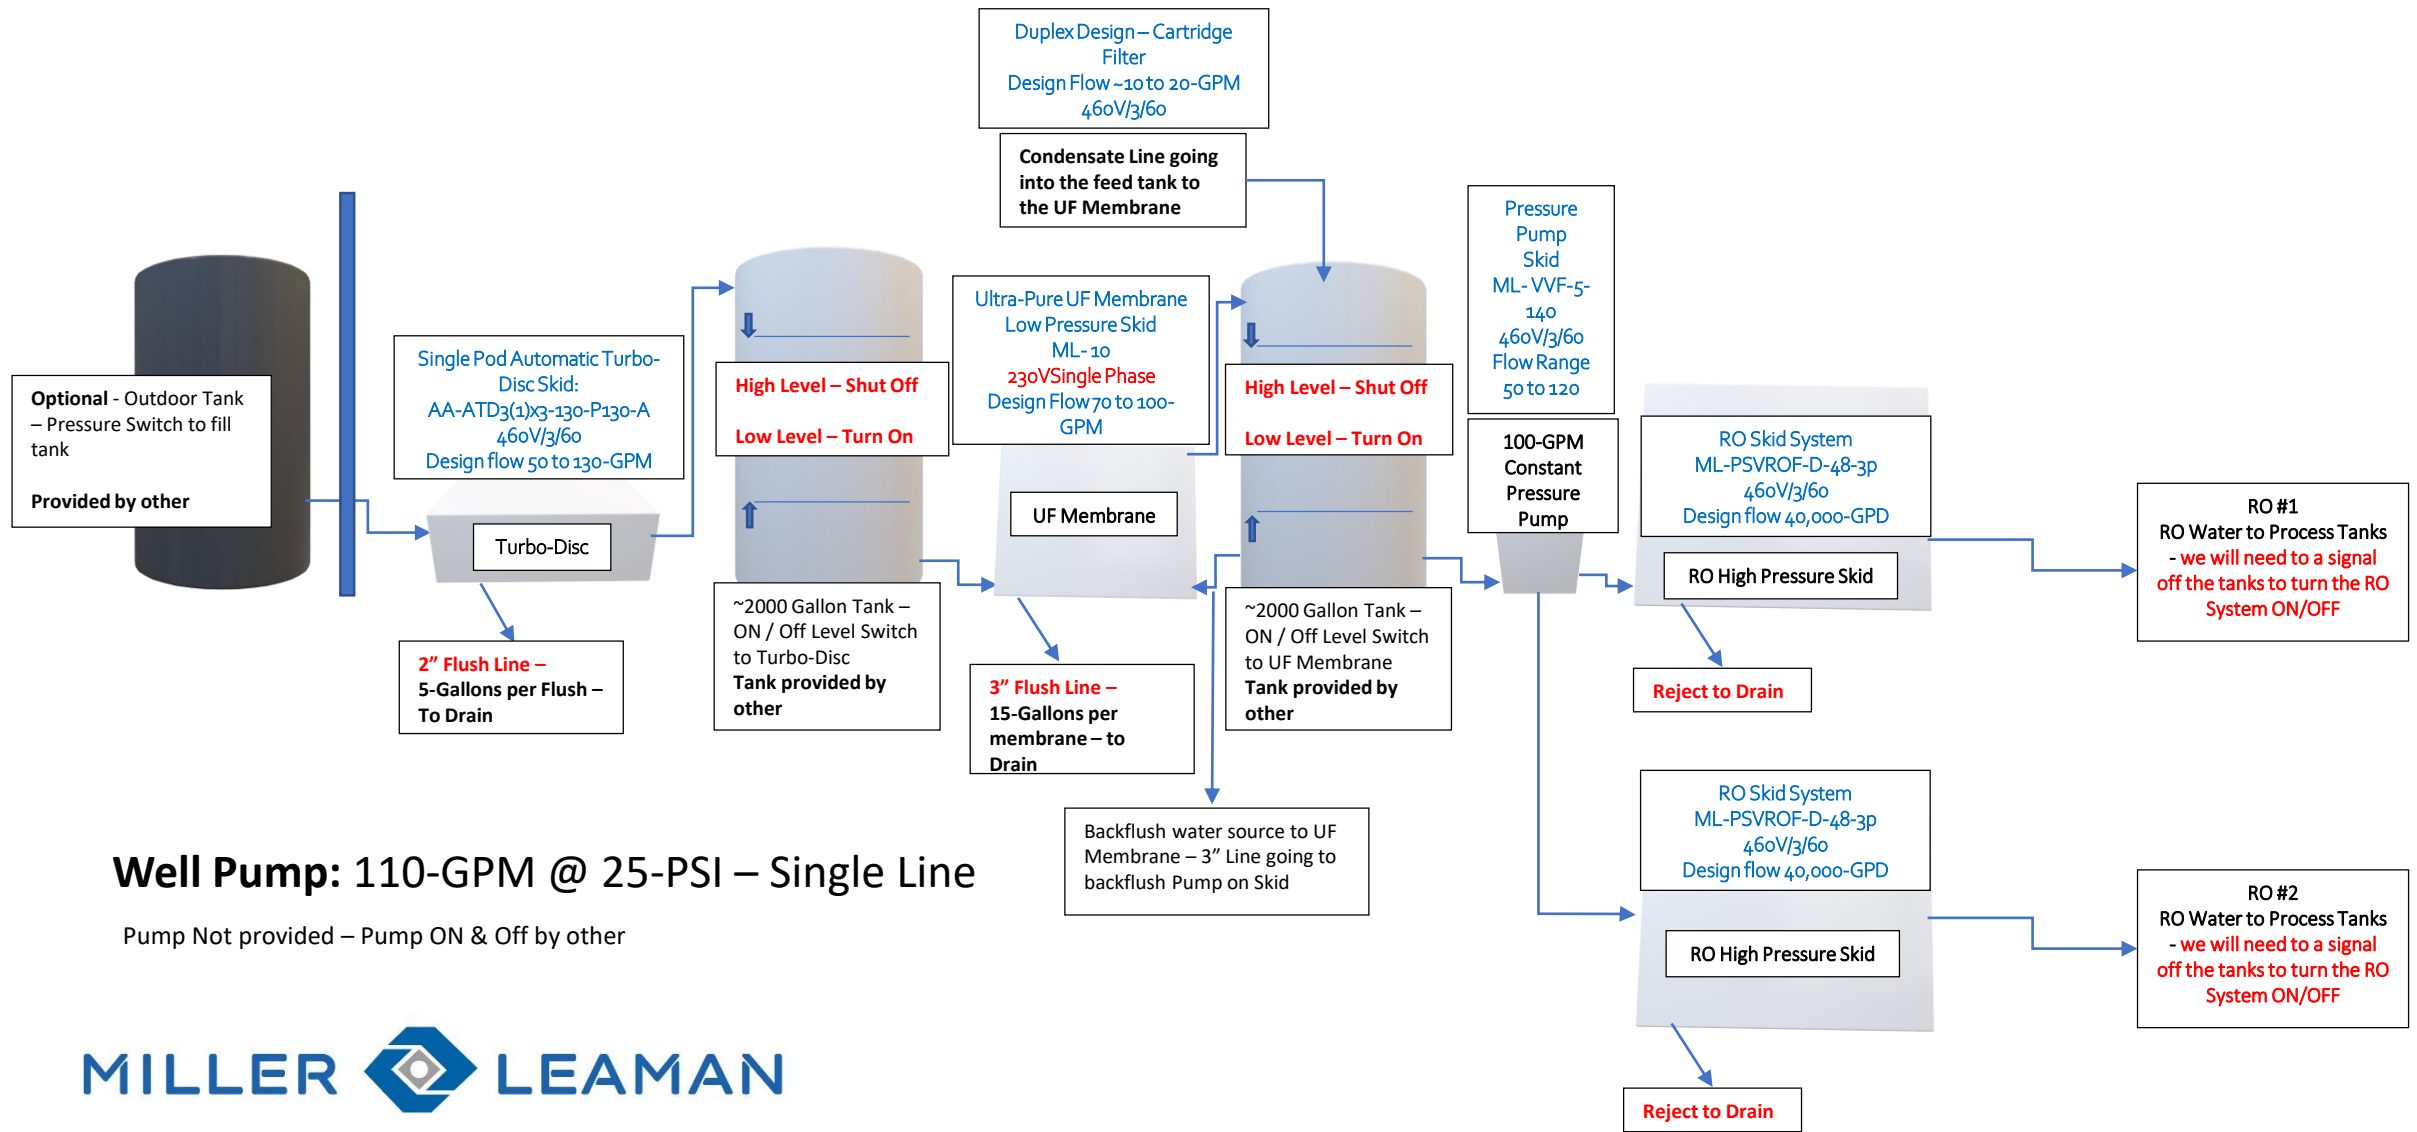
Duplex Design – Cartridge Filter
Design Flow ~10 to 20-GPM
460V/3/60

Condensate Line going into the feed tank to the UF Membrane

Optional - Outdoor Tank – Pressure Switch to fill tank

Provided by other

Single Pod Automatic Turbo-Disc Skid:
AA-ATD3(1)x3-130-P130-A
460V/3/60
Design flow 50 to 130-GPM

Turbo-Disc

2" Flush Line – 5-Gallons per Flush – To Drain

High Level – Shut Off

Low Level – Turn On

~2000 Gallon Tank – ON / Off Level Switch to Turbo-Disc
Tank provided by other

Ultra-Pure UF Membrane Low Pressure Skid
ML-10
230V Single Phase
Design Flow 70 to 100-GPM

UF Membrane

3" Flush Line – 15-Gallons per membrane – to Drain

High Level – Shut Off

Low Level – Turn On

~2000 Gallon Tank – ON / Off Level Switch to UF Membrane
Tank provided by other

Backflush water source to UF Membrane – 3" Line going to backflush Pump on Skid

Pressure Pump Skid
ML-VVF-5-140
460V/3/60
Flow Range 50 to 120

100-GPM Constant Pressure Pump

RO Skid System
ML-PSVROF-D-48-3p
460V/3/60
Design flow 40,000-GPD

RO High Pressure Skid

Reject to Drain

RO #1
RO Water to Process Tanks - we will need to a signal off the tanks to turn the RO System ON/OFF

RO Skid System
ML-PSVROF-D-48-3p
460V/3/60
Design flow 40,000-GPD

RO High Pressure Skid

Reject to Drain

RO #2
RO Water to Process Tanks - we will need to a signal off the tanks to turn the RO System ON/OFF

Well Pump: 110-GPM @ 25-PSI – Single Line

Pump Not provided – Pump ON & Off by other

MILLER LEAMAN